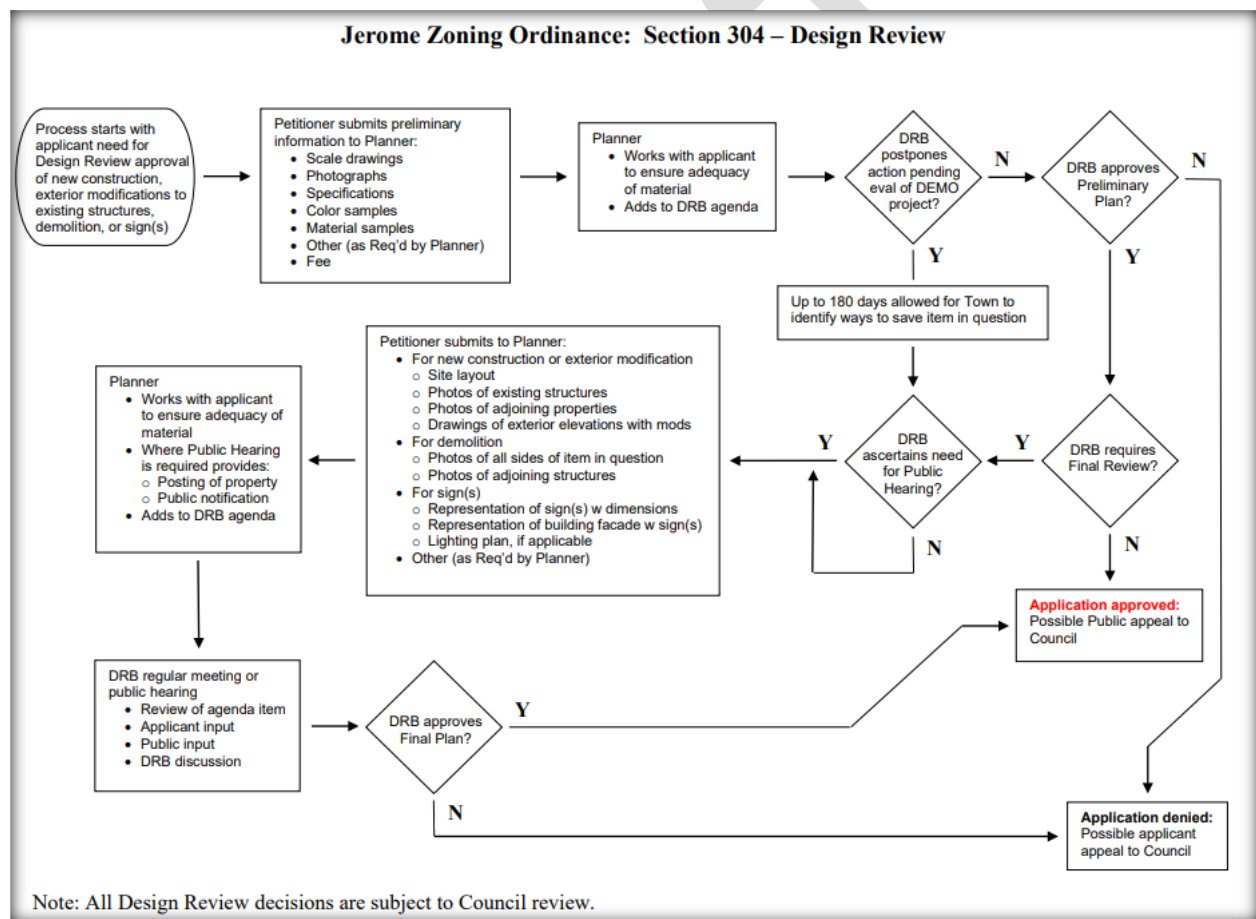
Jerome Zoning Ordinance: Section 304 – Design Review

Process starts with applicant need for Design Review approval of new construction, exterior modifications to existing structures, demolition, or sign(s)

Petitioner submits preliminary information to Planner:
- Scale drawings
- Photographs
- Specifications
- Color samples
- Material samples
- Other (as Req'd by Planner)
- Fee

Planner
- Works with applicant to ensure adequacy of material
- Adds to DRB agenda

DRB postpones action pending eval of DEMO project?

N

DRB approves Preliminary Plan?

N

Y

Y

Up to 180 days allowed for Town to identify ways to save item in question

Petitioner submits to Planner:
- For new construction or exterior modification
  - Site layout
  - Photos of existing structures
  - Photos of adjoining properties
  - Drawings of exterior elevations with mods
- For demolition
  - Photos of all sides of item in question
  - Photos of adjoining structures
- For sign(s)
  - Representation of sign(s) w dimensions
  - Representation of building facade w sign(s)
  - Lighting plan, if applicable
- Other (as Req'd by Planner)

Planner
- Works with applicant to ensure adequacy of material
- Where Public Hearing is required provides:
  - Posting of property
  - Public notification
- Adds to DRB agenda

Y

DRB ascertains need for Public Hearing?

Y

DRB requires Final Review?

N

N

Application approved: Possible Public appeal to Council

DRB regular meeting or public hearing
- Review of agenda item
- Applicant input
- Public input
- DRB discussion

DRB approves Final Plan?

Y

N

Application denied: Possible applicant appeal to Council

Note: All Design Review decisions are subject to Council review.